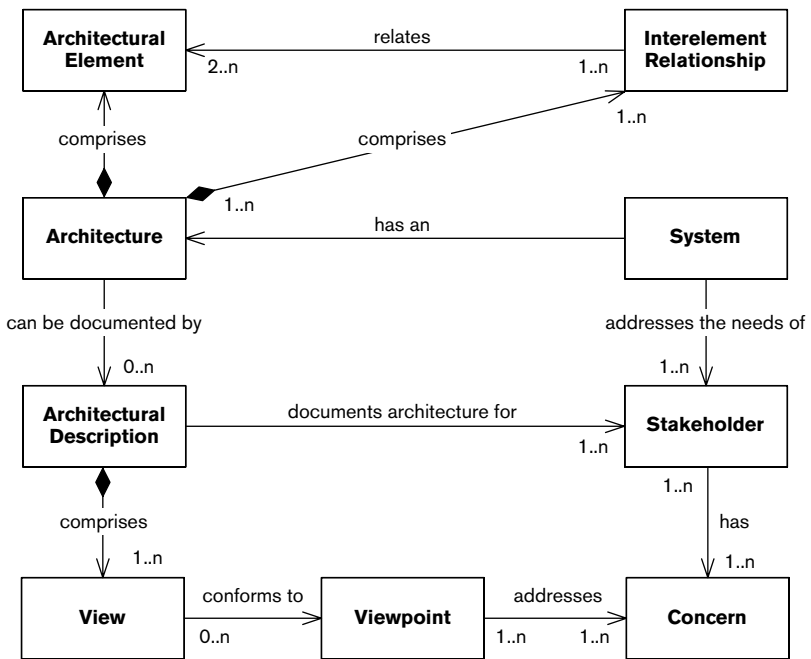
Architectural Element

relates

2..n

1..n

Interelement Relationship

comprises

comprises

1..n

1..n

Architecture

has an

System

can be documented by

0..n

addresses the needs of

1..n

Architectural Description

documents architecture for

1..n

Stakeholder

1..n

comprises

1..n

has

1..n

View

conforms to

0..n

Viewpoint

addresses

1..n

1..n

Concern